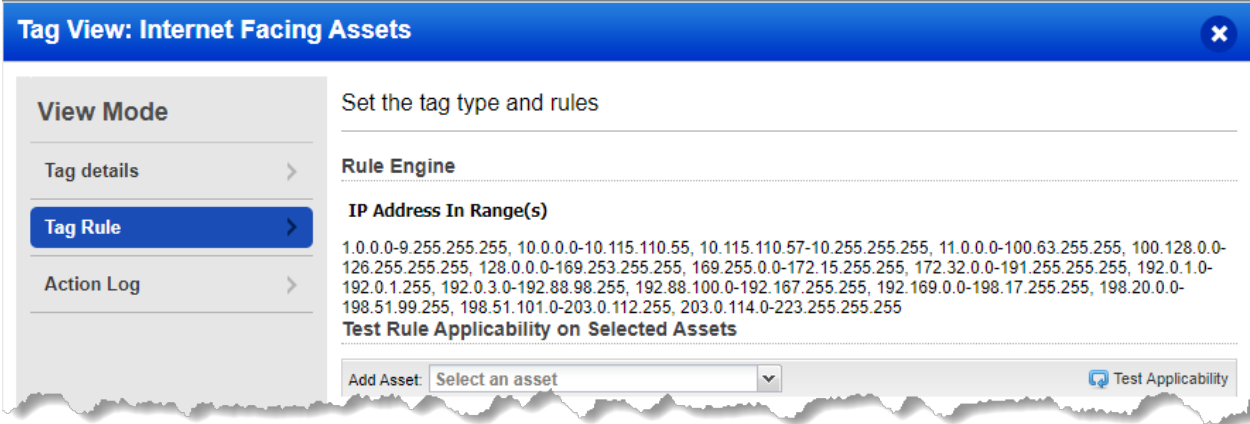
Tag View: Internet Facing Assets

View Mode

Tag details

Tag Rule

Action Log

Set the tag type and rules

Rule Engine

IP Address In Range(s)

1.0.0.0-9.255.255.255, 10.0.0.0-10.115.110.55, 10.115.110.57-10.255.255.255, 11.0.0.0-100.63.255.255, 100.128.0.0-126.255.255.255, 128.0.0.0-169.253.255.255, 169.255.0.0-172.15.255.255, 172.32.0.0-191.255.255.255, 192.0.1.0-192.0.1.255, 192.0.3.0-192.88.98.255, 192.88.100.0-192.167.255.255, 192.169.0.0-198.17.255.255, 198.20.0.0-198.51.99.255, 198.51.101.0-203.0.112.255, 203.0.114.0-223.255.255.255

Test Rule Applicability on Selected Assets

Add Asset: Select an asset

Test Applicability